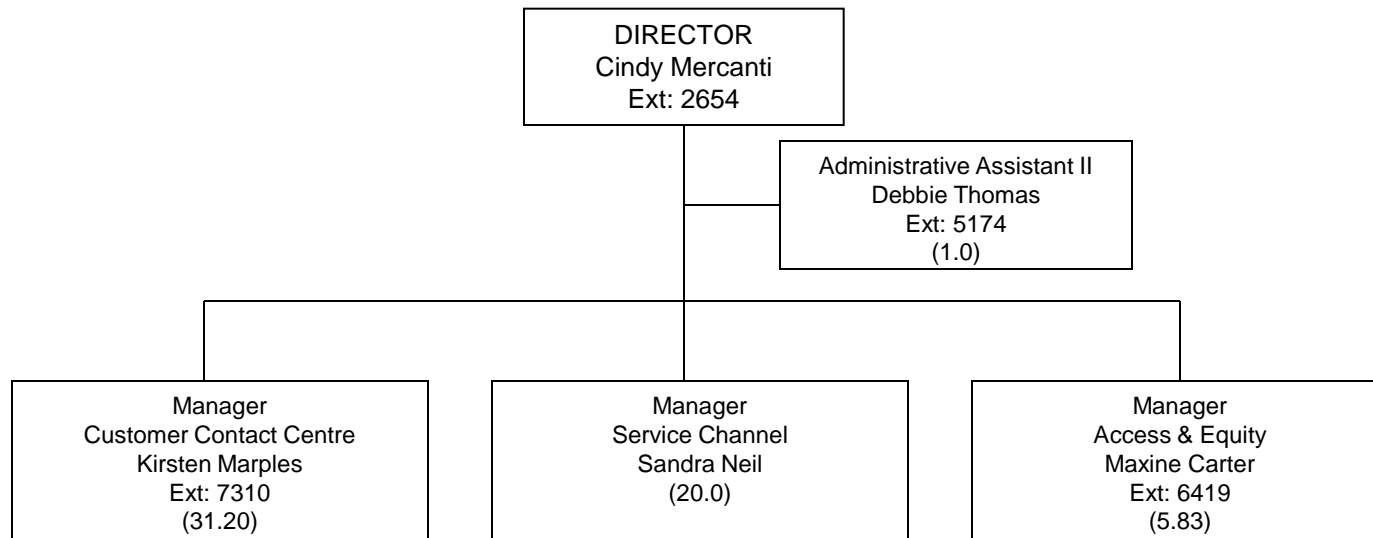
DIRECTOR
Cindy Mercanti
Ext: 2654

Administrative Assistant II
Debbie Thomas
Ext: 5174
(1.0)

Manager
Customer Contact Centre
Kirsten Marples
Ext: 7310
(31.20)

Manager
Service Channel
Sandra Neil
(20.0)

Manager
Access & Equity
Maxine Carter
Ext: 6419
(5.83)